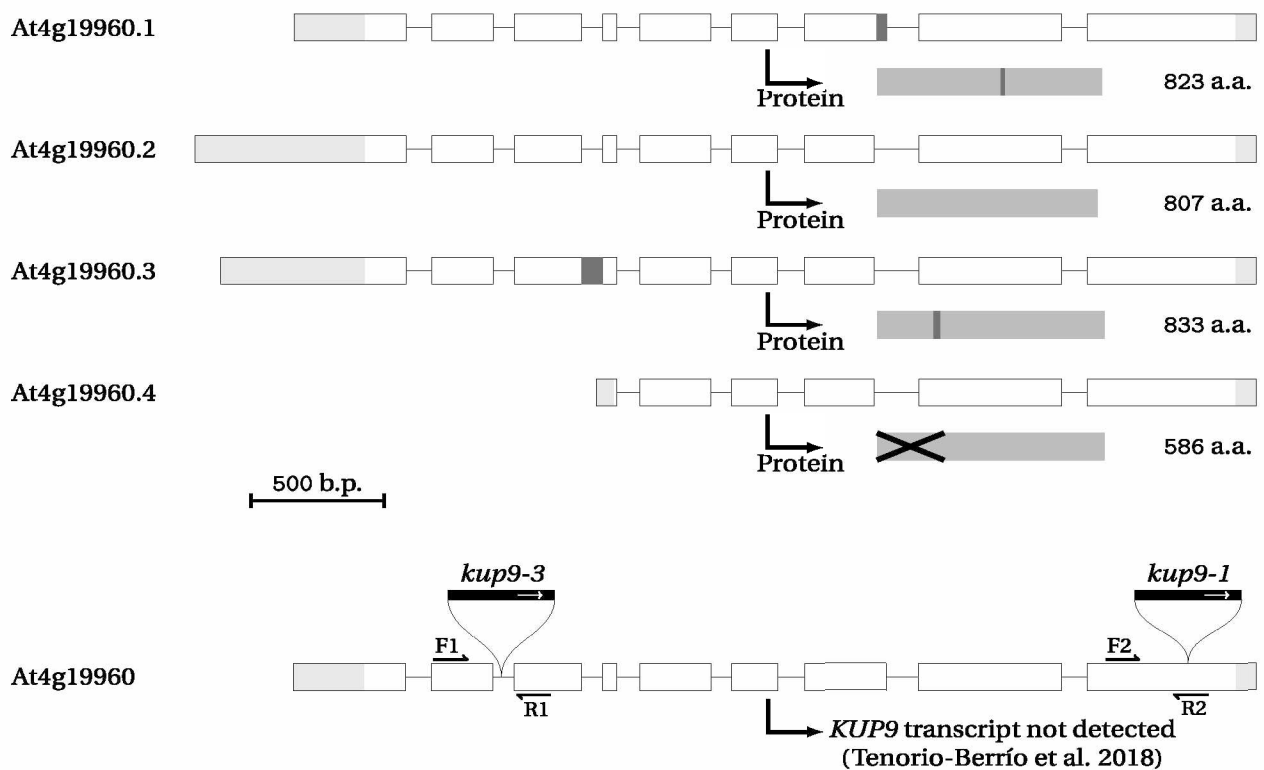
At4g19960.1

Protein

823 a.a.

At4g19960.2

Protein

807 a.a.

At4g19960.3

Protein

833 a.a.

At4g19960.4

Protein

586 a.a.

500 b.p.

kup9-3

kup9-1

F1

F2

At4g19960

R1

R2

KUP9 transcript not detected (Tenorio-Berrío et al. 2018)